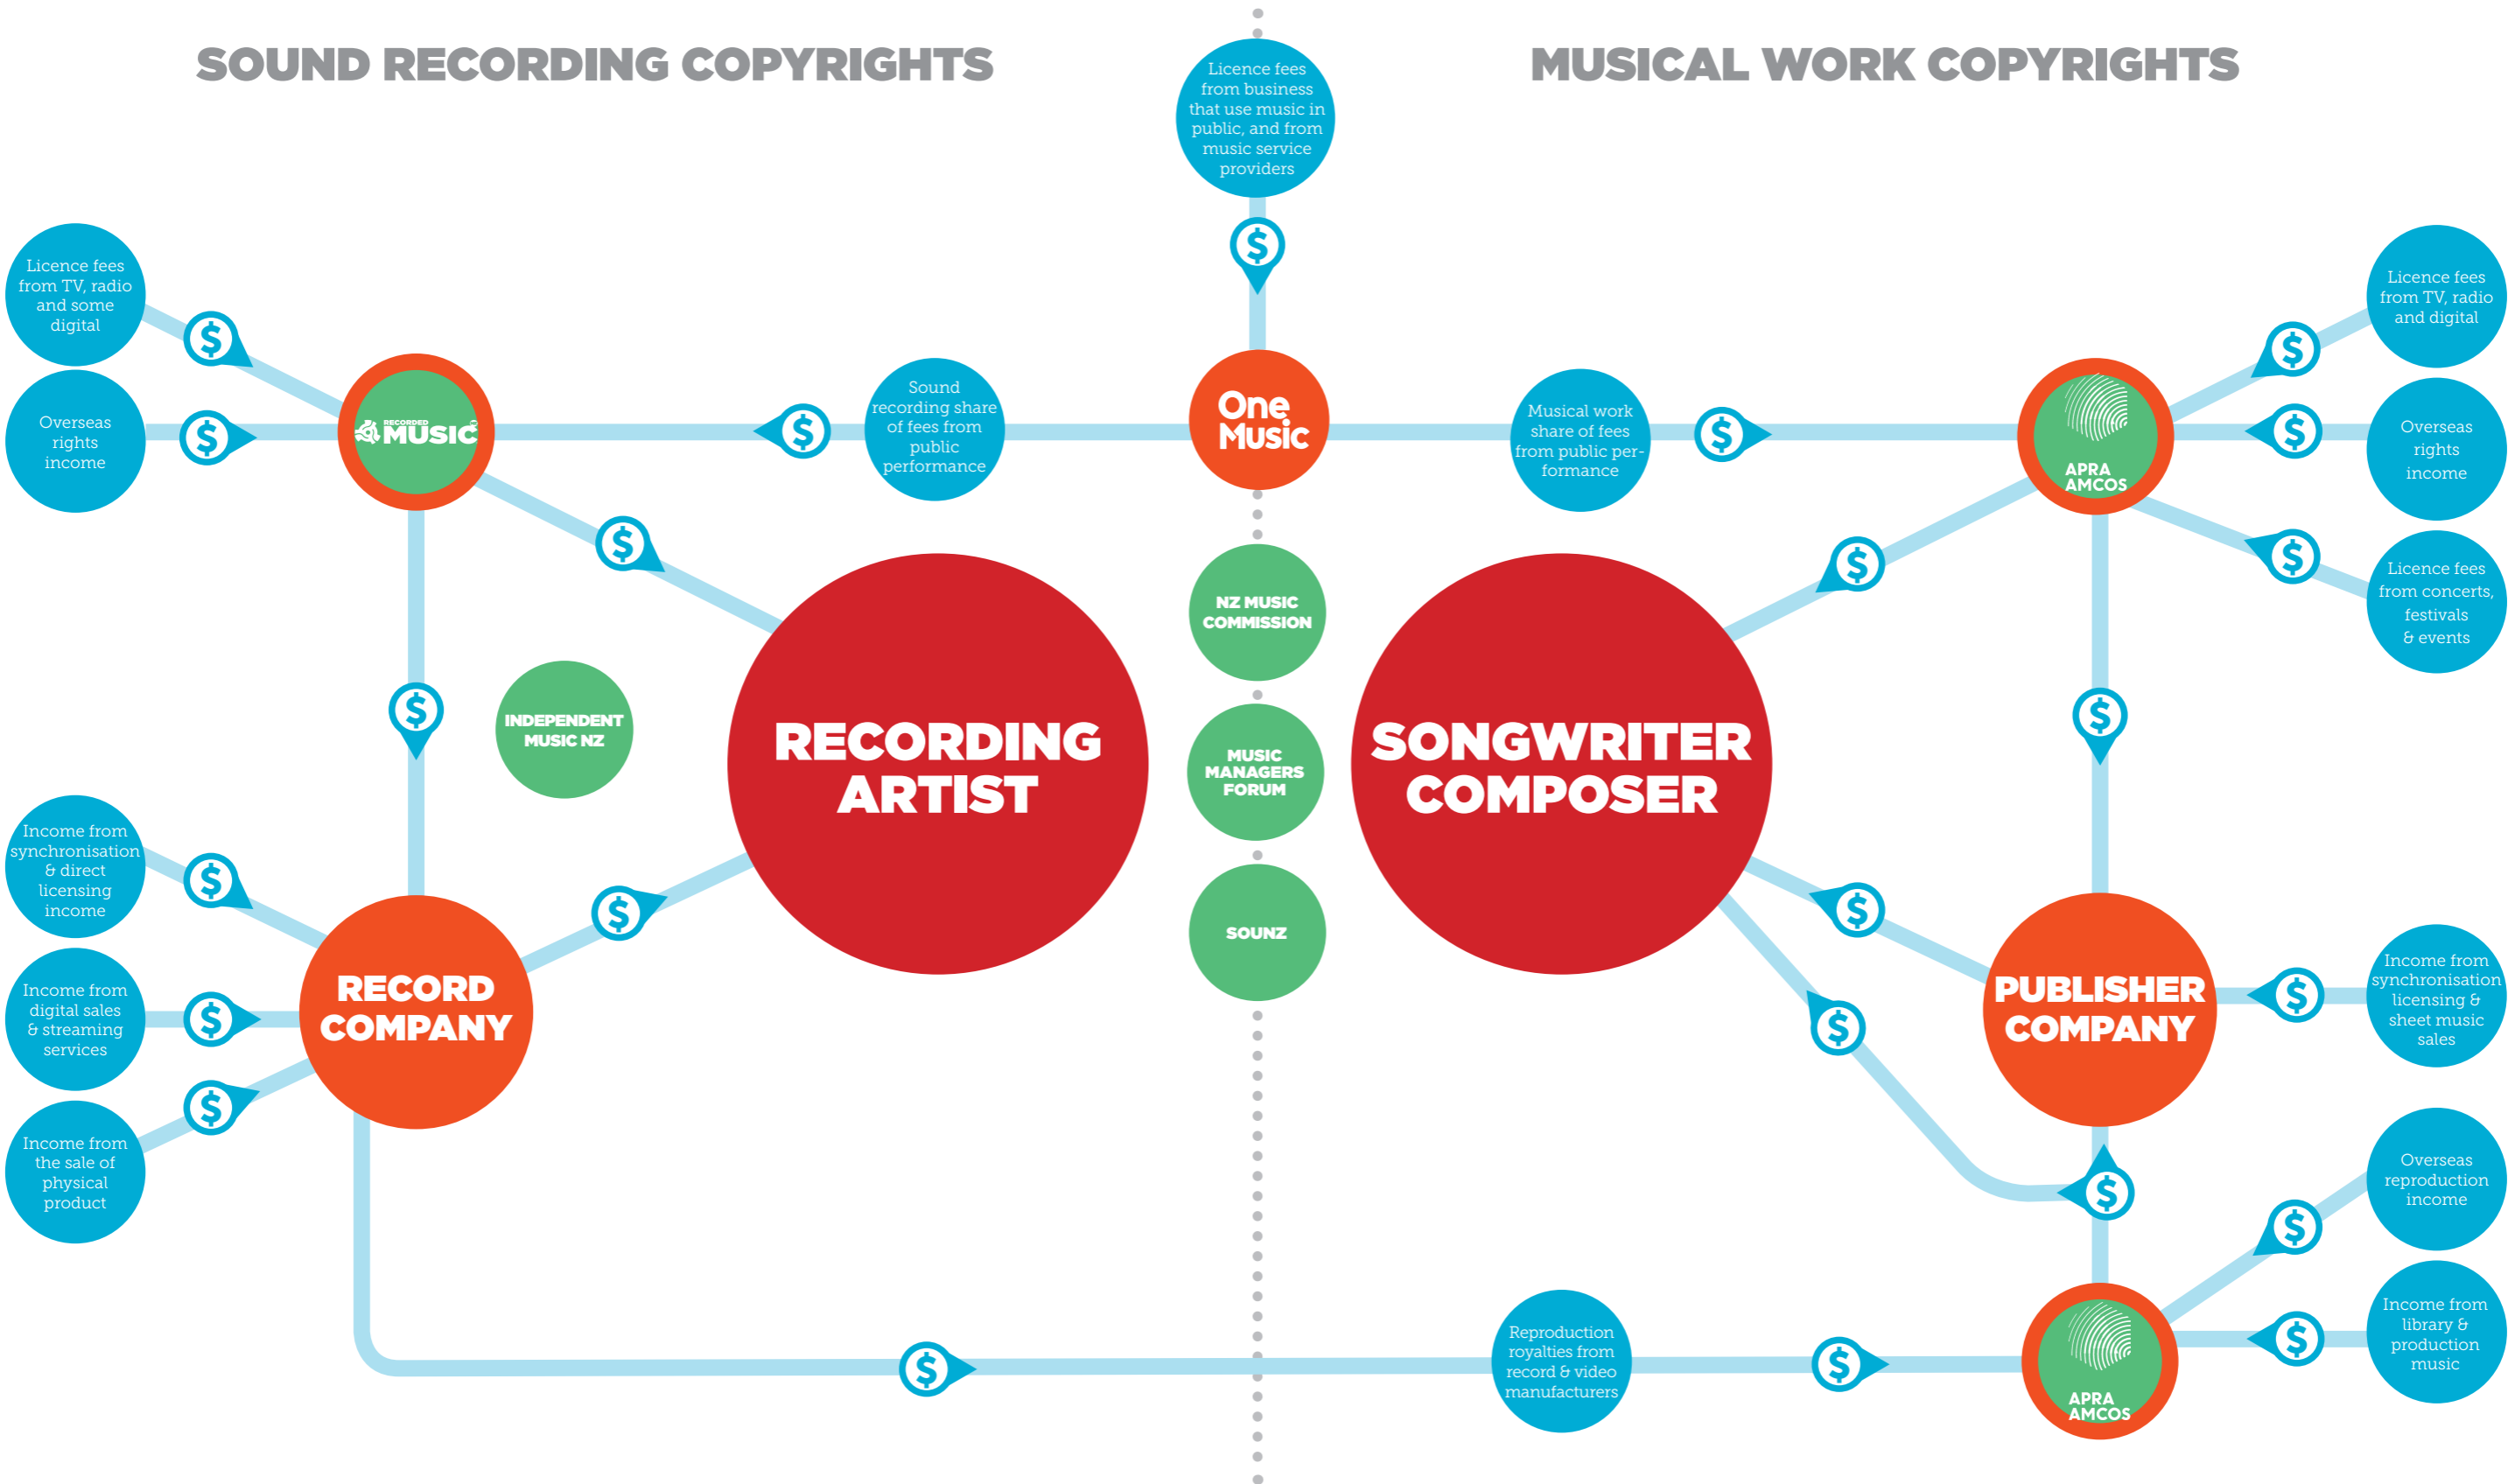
SOUND RECORDING COPYRIGHTS

MUSICAL WORK COPYRIGHTS

Licence fees from business that use music in public, and from music service providers

$

Licence fees from TV, radio and some digital

$

Overseas rights income

$

RECORDED MUSIC

$

Sound recording share of fees from public performance

One Music

Musical work share of fees from public performance

$

APRA AMCOS

$

Licence fees from TV, radio and digital

$

Overseas rights income

$

Licence fees from concerts, festivals & events

$

$

NZ MUSIC COMMISSION

$

INDEPENDENT MUSIC NZ

RECORDING ARTIST

MUSIC MANAGERS FORUM

SONGWRITER COMPOSER

$

Income from synchronisation & direct licensing income

$

$

SOUNZ

$

RECORD COMPANY

PUBLISHER COMPANY

$

Income from synchronisation licensing & sheet music sales

Income from digital sales & streaming services

$

$

Income from the sale of physical product

$

$

Overseas reproduction income

$

$

Income from library & production music

$

Reproduction royalties from record & video manufacturers

$

APRA AMCOS